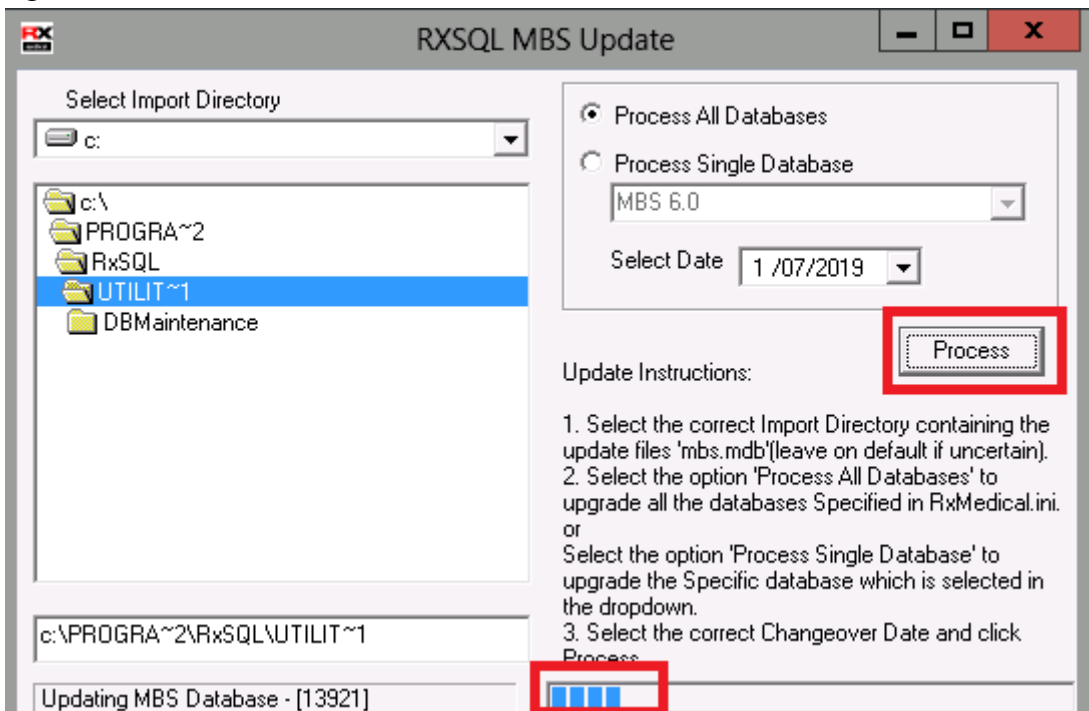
RXSQL MBS Update

Select Import Directory

c:

c:\
PROGRA~2
RxSQL
UTILIT~1
DBMaintenance

c:\PROGRA~2\RxSQL\UTILIT~1

Updating MBS Database - [13921]

Process All Databases

Process Single Database

MBS 6.0

Select Date 1 /07/2019

Process

Update Instructions:

1. Select the correct Import Directory containing the update files 'mbs.mdb'(leave on default if uncertain).
2. Select the option 'Process All Databases' to upgrade all the databases Specified in RxMedical.ini.
or
Select the option 'Process Single Database' to upgrade the Specific database which is selected in the dropdown.
3. Select the correct Changeover Date and click Process